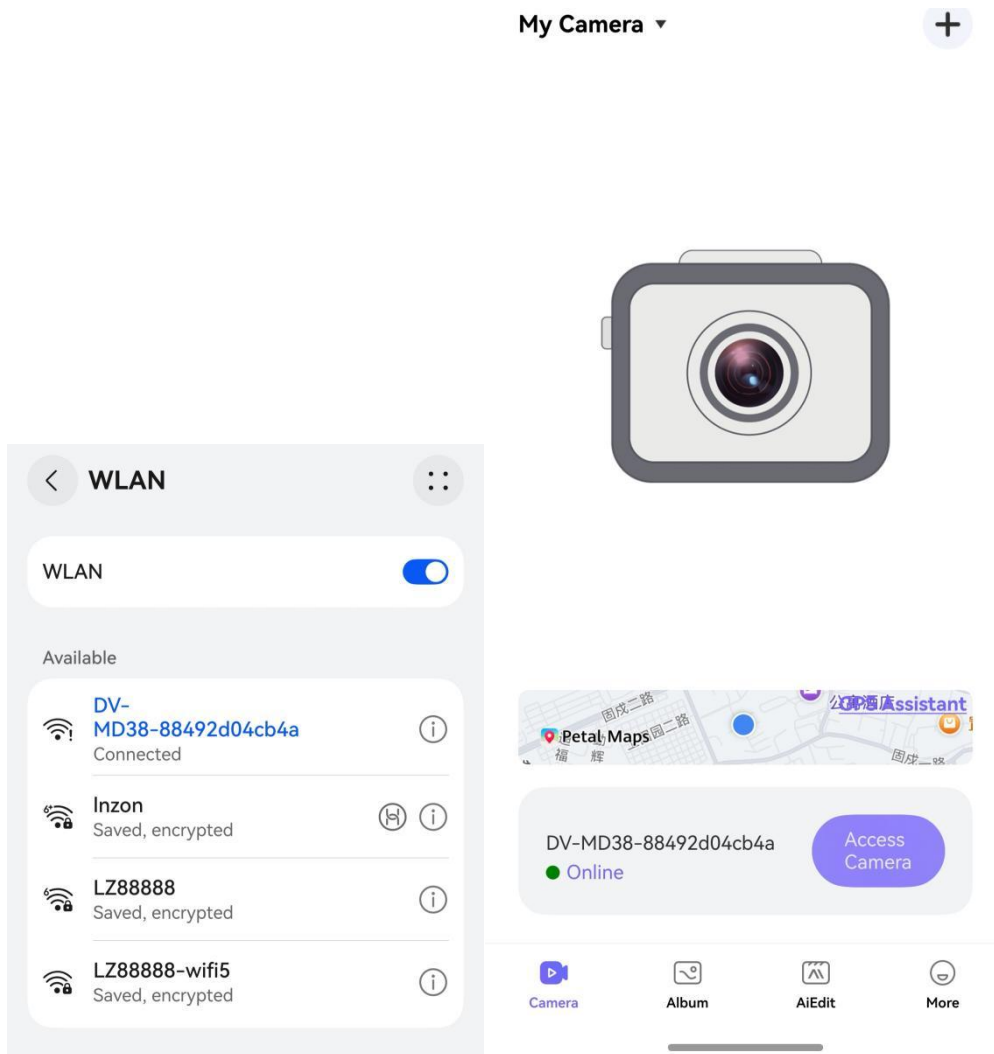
My Camera ▾

+

WLAN

WLAN

Available

DV-MD38-88492d04cb4a
Connected

Inzon
Saved, encrypted

LZ88888
Saved, encrypted

LZ88888-wifi5
Saved, encrypted

固戍二路
固戍二路
Petal Maps
公寓酒店 Assistant
福 辉
固戍二路

DV-MD38-88492d04cb4a
Online

Access Camera

Camera

Album

AiEdit

More